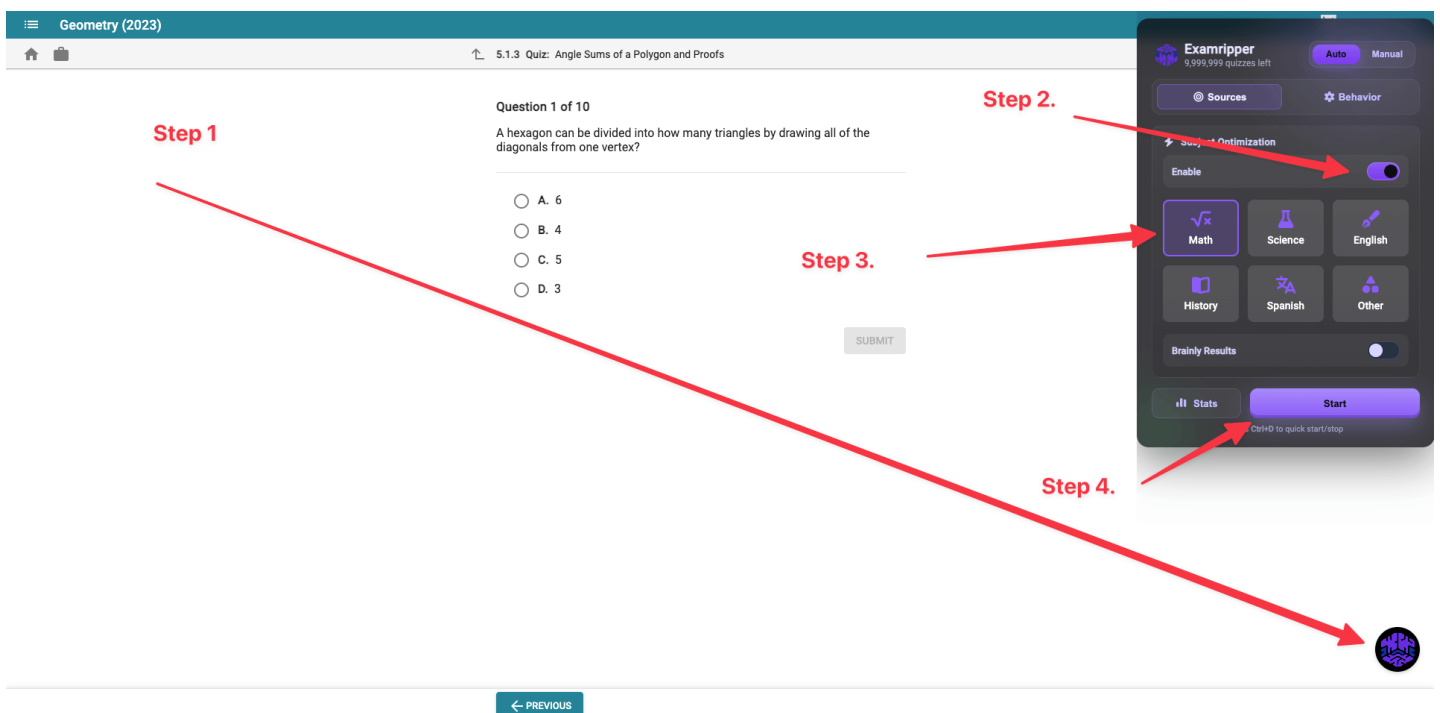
Geometry (2023)

5.1.3 Quiz: Angle Sums of a Polygon and Proofs

Step 1

Question 1 of 10

A hexagon can be divided into how many triangles by drawing all of the diagonals from one vertex?

A. 6

B. 4

C. 5

D. 3

SUBMIT

Examripper
9,999,999 quizzes left

Auto Manual

Sources Behavior

Step 2.

Subject Optimization

Enable

Step 3.

Math Science English

History Spanish Other

Brainly Results

Stats Start

Ctrl+D to quick start/stop

Step 4.

PREVIOUS